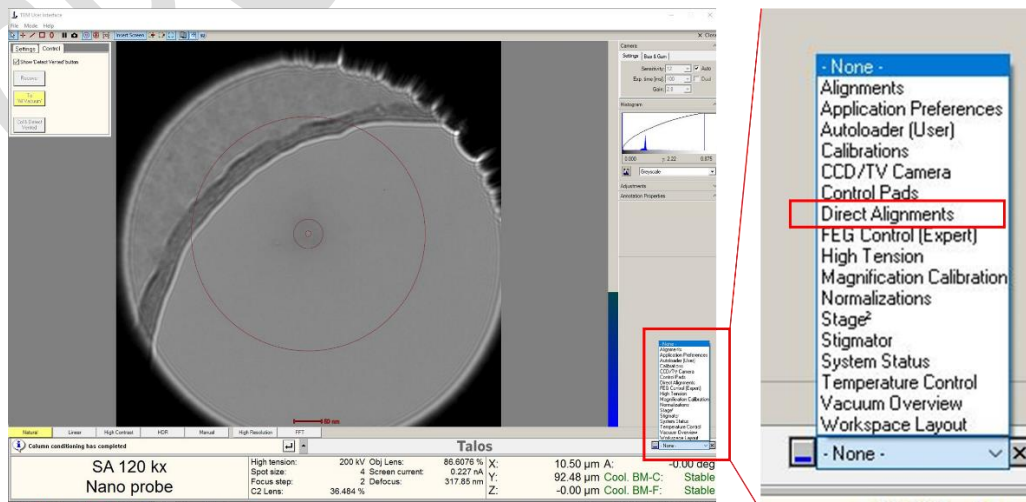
TEM User Interface
File Mode Help
Insert Screen
Settings Control
Show 'Detect Vented' button
Recover
To All Vacuum
Ok/V Detect Vented
Camera
Settings Bias & Gain
Sensitivity
Exp. time (ms)
Gain
Auto
Dual
Histogram
0.000
2.22
0.675
Greyscale
Adjustments
Annotation Properties
50 nm
Natural
Linear
High Contrast
HDR
Manual
High Resolution
FFT
Column conditioning has completed
Talos
SA 120 kx
Nano probe
High tension: 200 kV
Spot size: 4
Focus step: 2
C2 Lens: 36.484 %
Obj Lens: 86.6076 %
Screen current: 0.227 nA
Defocus: 317.85 nm
X: 10.50 µm
Y: 92.48 µm
Z: -0.00 µm
A: -0.00 deg
Cool. BM-C: Stable
Cool. BM-F: Stable

- None -
Alignments
Application Preferences
Autoloader (User)
Calibrations
CCD/TV Camera
Control Pads
Direct Alignments
FEG Control (Expert)
High Tension
Magnification Calibration
Normalizations
Stage²
Stigmator
System Status
Temperature Control
Vacuum Overview
Workspace Layout
- None -